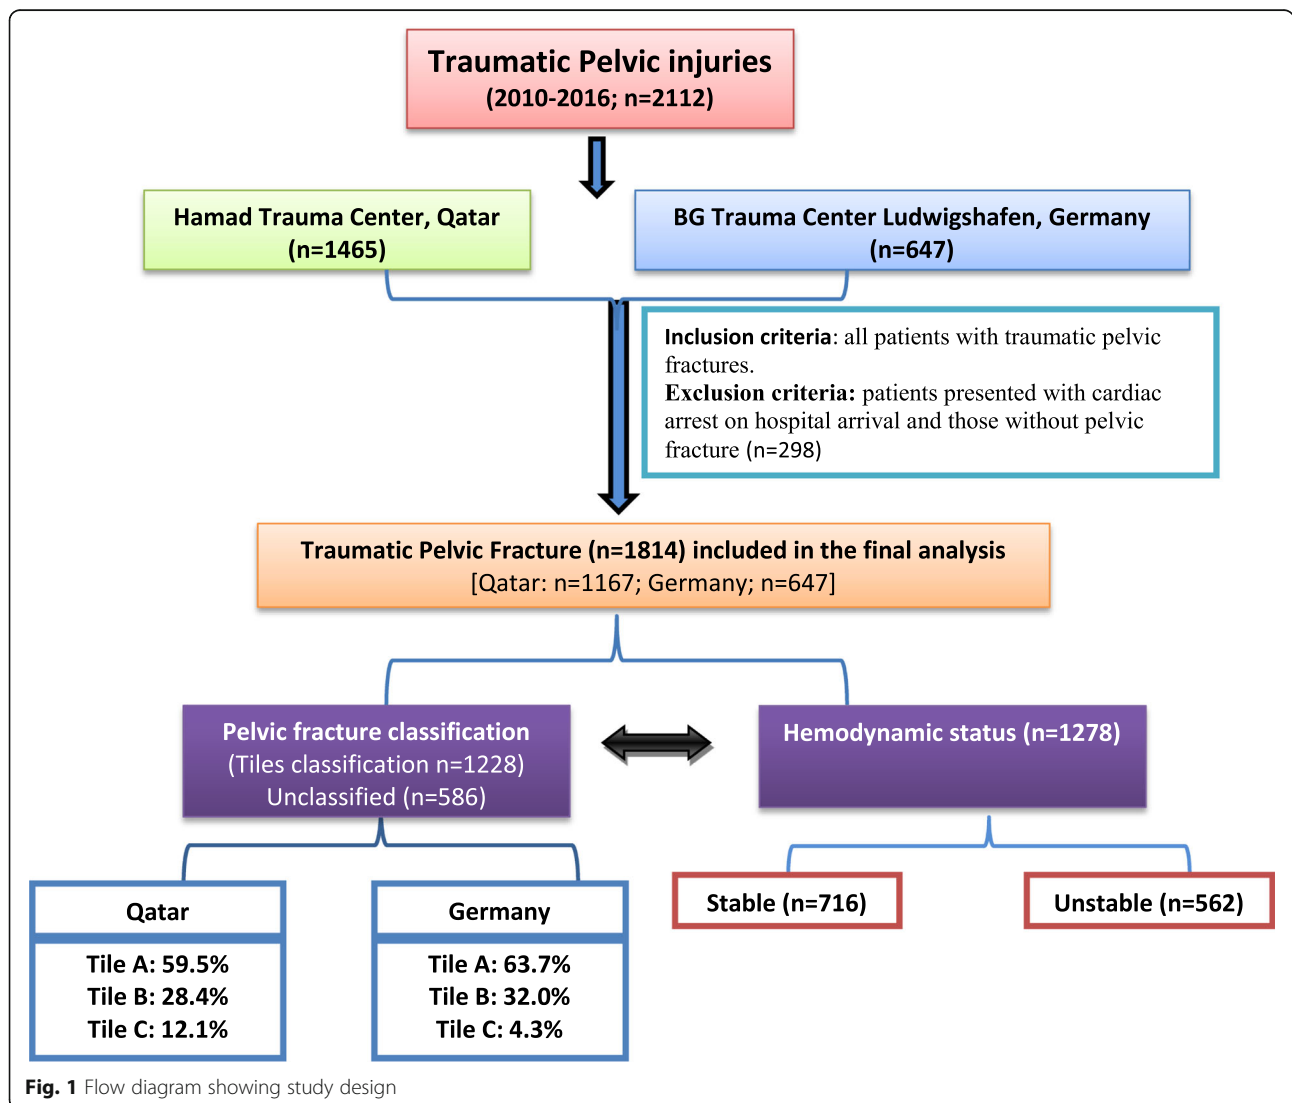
Traumatic Pelvic injuries
(2010-2016; n=2112)

Hamad Trauma Center, Qatar
(n=1465)

BG Trauma Center Ludwigshafen, Germany
(n=647)

Inclusion criteria: all patients with traumatic pelvic fractures.
Exclusion criteria: patients presented with cardiac arrest on hospital arrival and those without pelvic fracture (n=298)

Traumatic Pelvic Fracture (n=1814) included in the final analysis
[Qatar: n=1167; Germany; n=647]

Pelvic fracture classification
(Tiles classification n=1228)
Unclassified (n=586)

Hemodynamic status (n=1278)

Qatar

Tile A: 59.5%
Tile B: 28.4%
Tile C: 12.1%

Germany

Tile A: 63.7%
Tile B: 32.0%
Tile C: 4.3%

Stable (n=716)

Unstable (n=562)

Fig. 1 Flow diagram showing study design